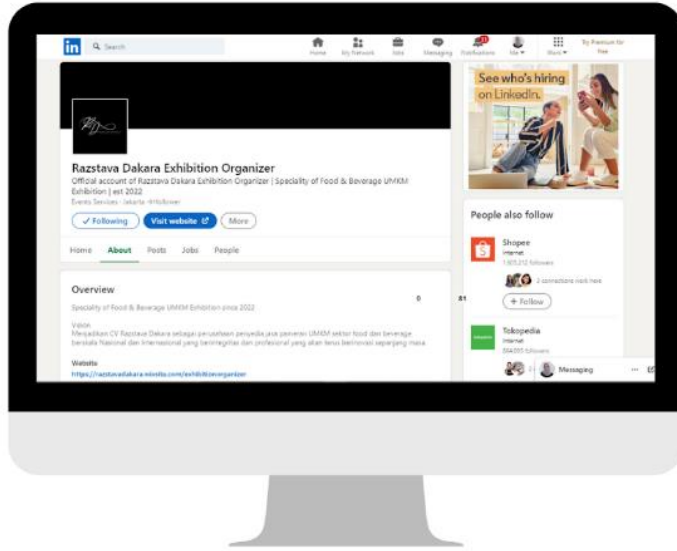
in Search

Home My Network Jobs Messaging Notifications Me Work Try Premium for free

Razstava Dakara Exhibition Organizer

Official account of Razstava Dakara Exhibition Organizer | Speciality of Food & Beverage UMKM Exhibition | est 2022

Events Services · Jakarta · 4 follower

✓ Following Visit website More

Home About Posts Jobs People

Overview

Speciality of Food & Beverage UMKM Exhibition since 2022

Vision

Menjadikan CV Razstava Dakara sebagai perusahaan penyedia jasa pameran UMKM sektor food dan beverage berskala Nasional dan Internasional yang berintegritas dan profesional yang akan terus berinovasi sepanjang masa

Website

https://razstavadakara.minilis.com/exhibitionorganizer

See who's hiring on LinkedIn.

People also follow

Shopee
Internet
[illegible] followers
2 connections work here
+ Follow

Tokopedia
Internet
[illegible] followers

Messaging